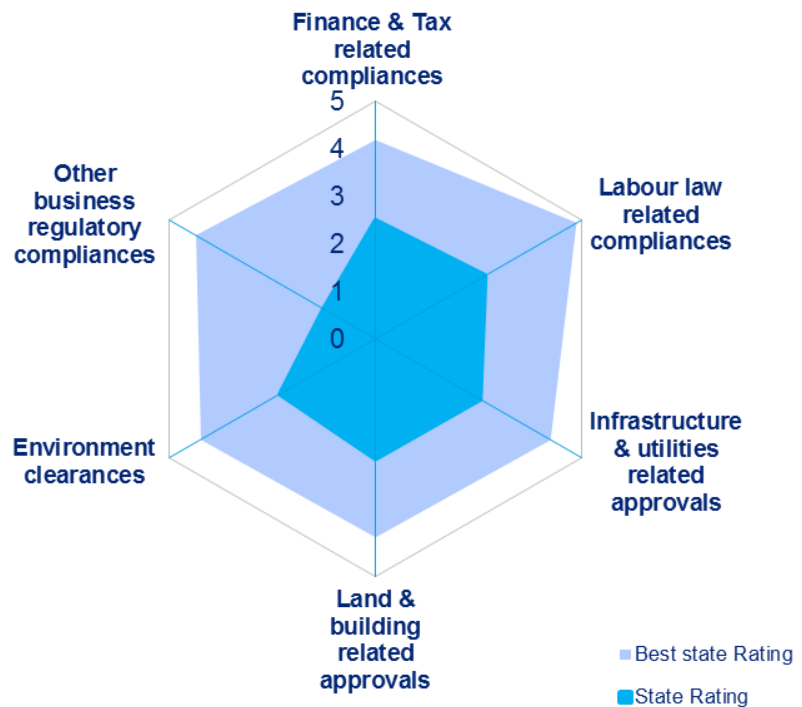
Finance & Tax related compliances

5
4
3
2
1
0

Labour law related compliances

Infrastructure & utilities related approvals

Land & building related approvals

Environment clearances

Other business regulatory compliances

Best state Rating

State Rating